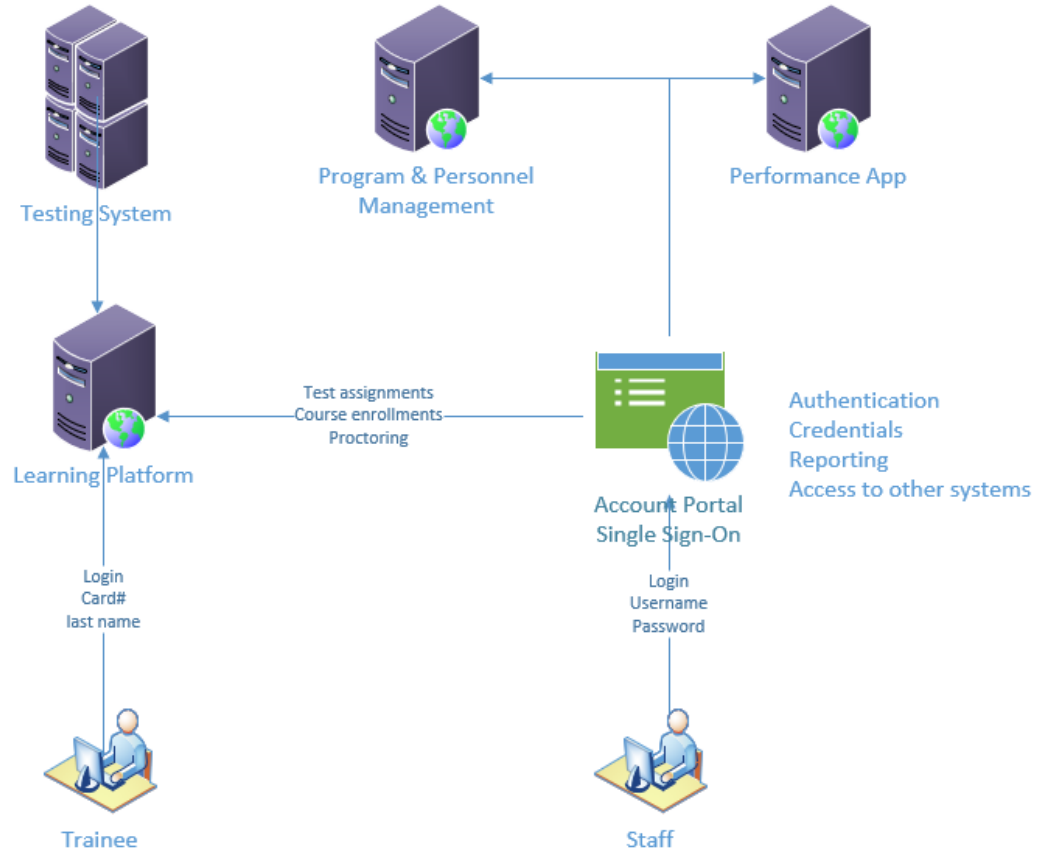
Testing System

Program & Personnel Management

Performance App

Learning Platform

Test assignments
Course enrollments
Proctoring

Account Portal
Single Sign-On

Authentication
Credentials
Reporting
Access to other systems

Login
Card#
last name

Login
Username
Password

Trainee

Staff